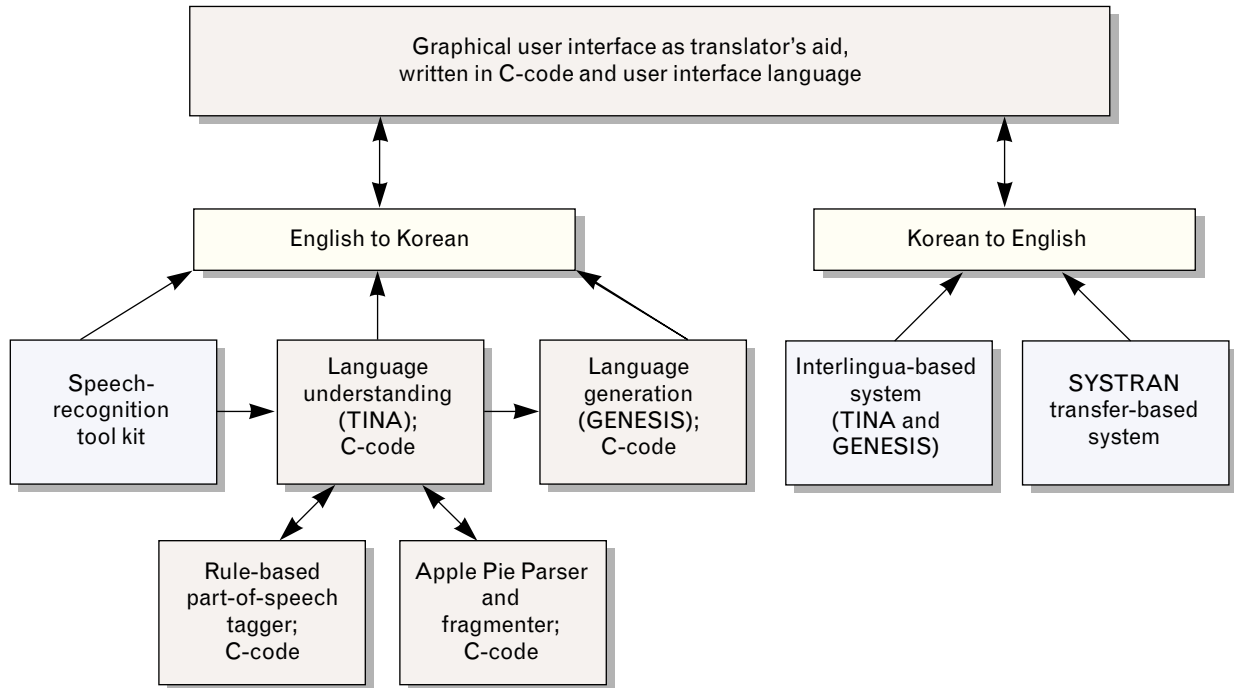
Graphical user interface as translator's aid, written in C-code and user interface language

English to Korean

Korean to English

Speech-recognition tool kit

Language understanding (TINA); C-code

Language generation (GENESIS); C-code

Interlingua-based system (TINA and GENESIS)

SYSTRAN transfer-based system

Rule-based part-of-speech tagger; C-code

Apple Pie Parser and fragmenter; C-code